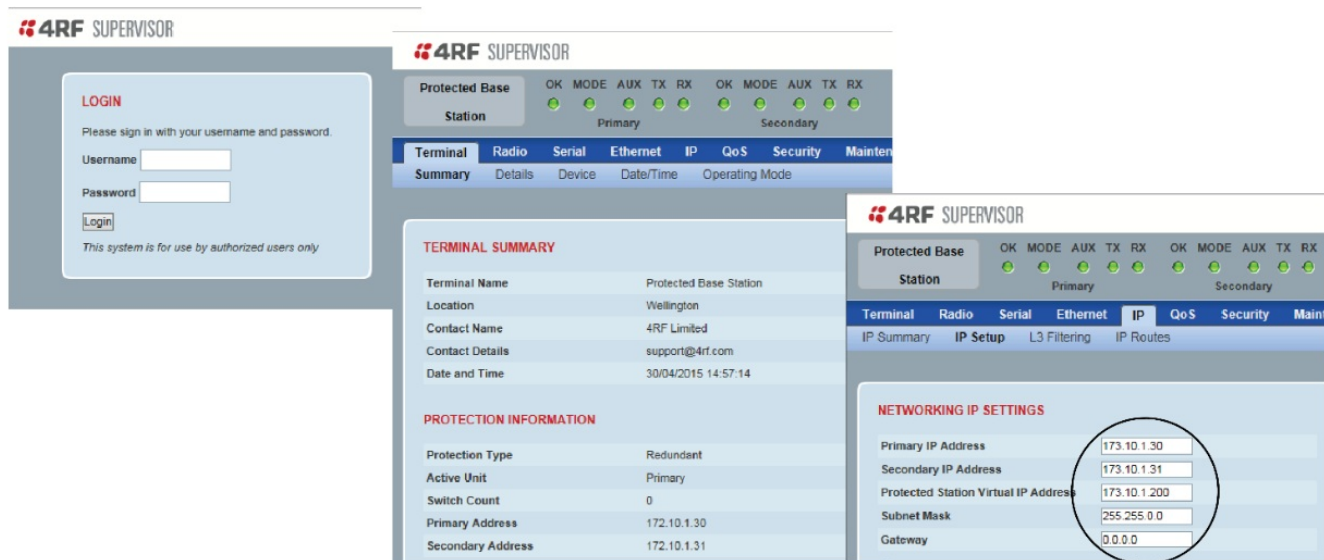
4RF SUPERVISOR

LOGIN

Please sign in with your username and password.

Username

Password

Login

This system is for use by authorized users only

4RF SUPERVISOR

Protected Base Station

OK MODE AUX TX RX
Primary

OK MODE AUX TX RX
Secondary

Terminal Radio Serial Ethernet IP QoS Security Mainten

Summary Details Device Date/Time Operating Mode

TERMINAL SUMMARY

| | |
|---|---|
| Terminal Name | Protected Base Station |
| Location | Wellington |
| Contact Name | 4RF Limited |
| Contact Details | support@4rf.com |
| Date and Time | 30/04/2015 14:57:14 |

PROTECTION INFORMATION

| | |
|---|---|
| Protection Type | Redundant |
| Active Unit | Primary |
| Switch Count | 0 |
| Primary Address | 172.10.1.30 |
| Secondary Address | 172.10.1.31 |

4RF SUPERVISOR

Protected Base Station

OK MODE AUX TX RX
Primary

OK MODE AUX TX RX
Secondary

Terminal Radio Serial Ethernet IP QoS Security Maint

IP Summary IP Setup L3 Filtering IP Routes

NETWORKING IP SETTINGS

| | |
|---|---|
| Primary IP Address | 173.10.1.30 |
| Secondary IP Address | 173.10.1.31 |
| Protected Station Virtual IP Address | 173.10.1.200 |
| Subnet Mask | 255.255.0.0 |
| Gateway | 0.0.0.0 |